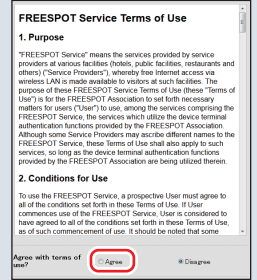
FREESPOT Service Terms of Use

1. Purpose

"FREESPOT Service" means the services provided by service providers at various facilities (hotels, public facilities, restaurants and others) ("Service Providers"), whereby free Internet access via wireless LAN is made available to visitors at such facilities. The purpose of these FREESPOT Service Terms of Use (these "Terms of Use") is for the FREESPOT Association to set forth necessary matters for users ("User") to use, among the services comprising the FREESPOT Service, the services which utilize the device terminal authentication functions provided by the FREESPOT Association. Although some Service Providers may ascribe different names to the FREESPOT Service, these Terms of Use shall also apply to such services, so long as the device terminal authentication functions provided by the FREESPOT Association are being utilized therein.

2. Conditions for Use

To use the FREESPOT Service, a prospective User must agree to all of the conditions set forth in these Terms of Use. If User commences use of the FREESPOT Service, User is considered to have agreed to all of the conditions set forth in these Terms of Use, as of such commencement of use. It should be noted that some

Agree with terms of use?

Agree

Disagree